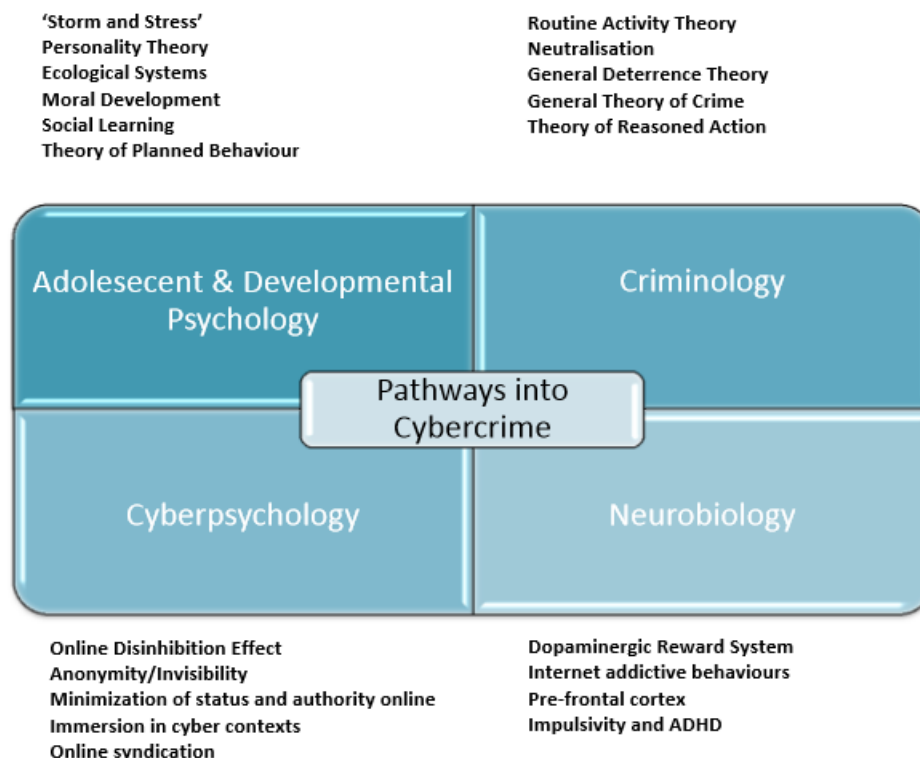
'Storm and Stress'
Personality Theory
Ecological Systems
Moral Development
Social Learning
Theory of Planned Behaviour

Routine Activity Theory
Neutralisation
General Deterrence Theory
General Theory of Crime
Theory of Reasoned Action

Adolesecent & Developmental Psychology

Criminology

Pathways into Cybercrime

Cyberpsychology

Neurobiology

Online Disinhibition Effect
Anonymity/Invisibility
Minimization of status and authority online
Immersion in cyber contexts
Online syndication

Dopaminergic Reward System
Internet addictive behaviours
Pre-frontal cortex
Impulsivity and ADHD